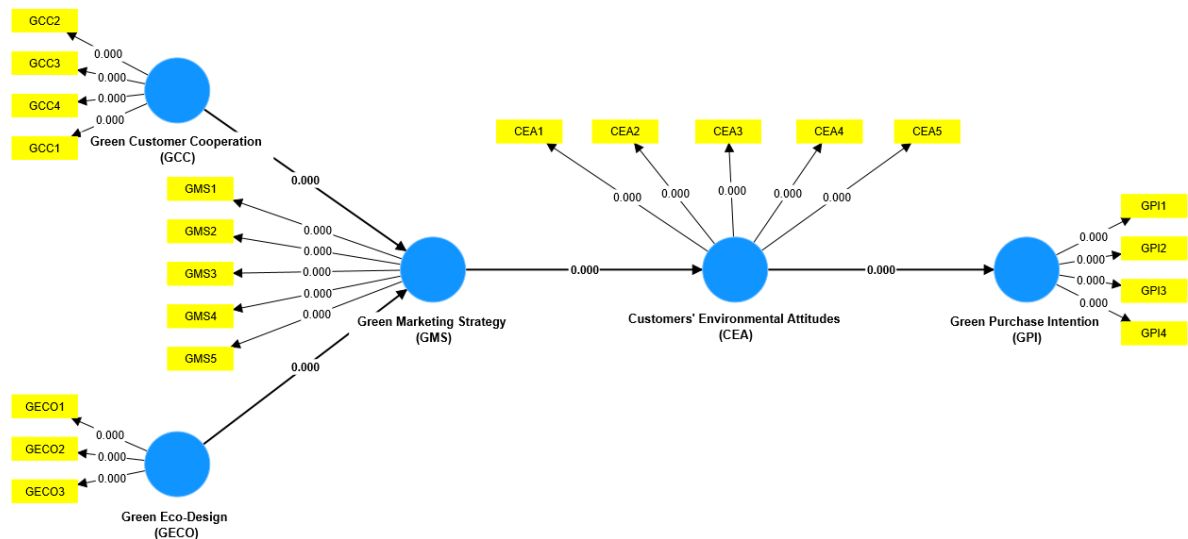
GCC2
0.000
GCC3
0.000
GCC4
0.000
0.000
GCC1
Green Customer Cooperation
(GCC)

0.000

GMS1
0.000
GMS2
0.000
GMS3
0.000
GMS4
0.000
0.000
GMS5
Green Marketing Strategy
(GMS)

0.000

GECO1
0.000
GECO2
0.000
GECO3
0.000
Green Eco-Design
(GECO)

0.000

CEA1
CEA2
CEA3
CEA4
CEA5
0.000
0.000
0.000
0.000
0.000
Customers' Environmental Attitudes
(CEA)

0.000

GPI1
0.000
GPI2
0.000
GPI3
0.000
0.000
GPI4
Green Purchase Intention
(GPI)